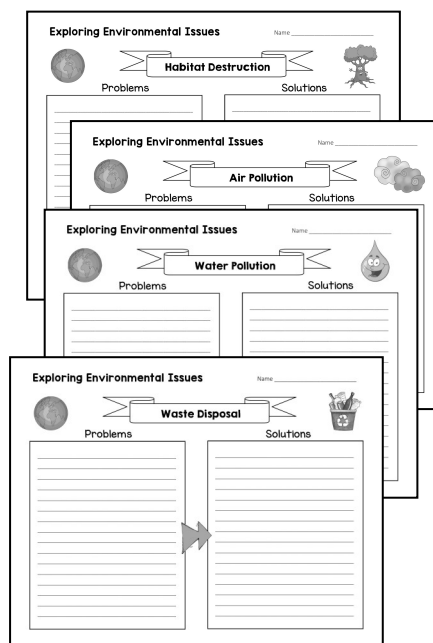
Exploring Environmental Issues

Name ______________

Habitat Destruction

Problems

Solutions

Exploring Environmental Issues

Name ______________

Air Pollution

Problems

Solutions

Exploring Environmental Issues

Name ______________

Water Pollution

Problems

Solutions

Exploring Environmental Issues

Name ______________

Waste Disposal

Problems

Solutions